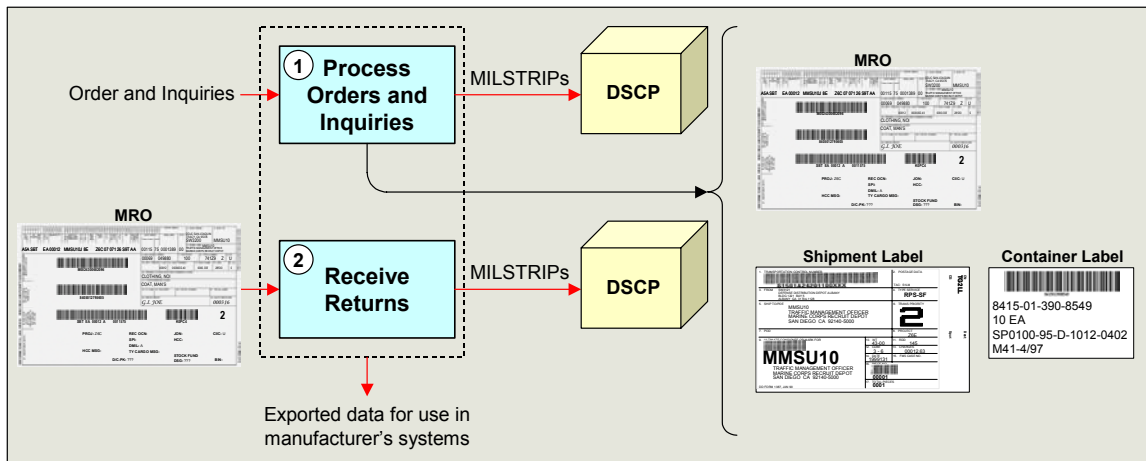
Order and Inquiries

1 Process Orders and Inquiries

MILSTRIPs

DSCP

MRO

2 Receive Returns

MILSTRIPs

DSCP

Exported data for use in manufacturer's systems

MRO

Shipment Label

MMSU10

TRAFFIC MANAGEMENT OFFICER
MARINE CORPS RECRUIT DEPOT
SAN DIEGO CA 92140-5000

2

Container Label

8415-01-390-8549
10 EA
SP0100-95-D-1012-0402
M41-4/97